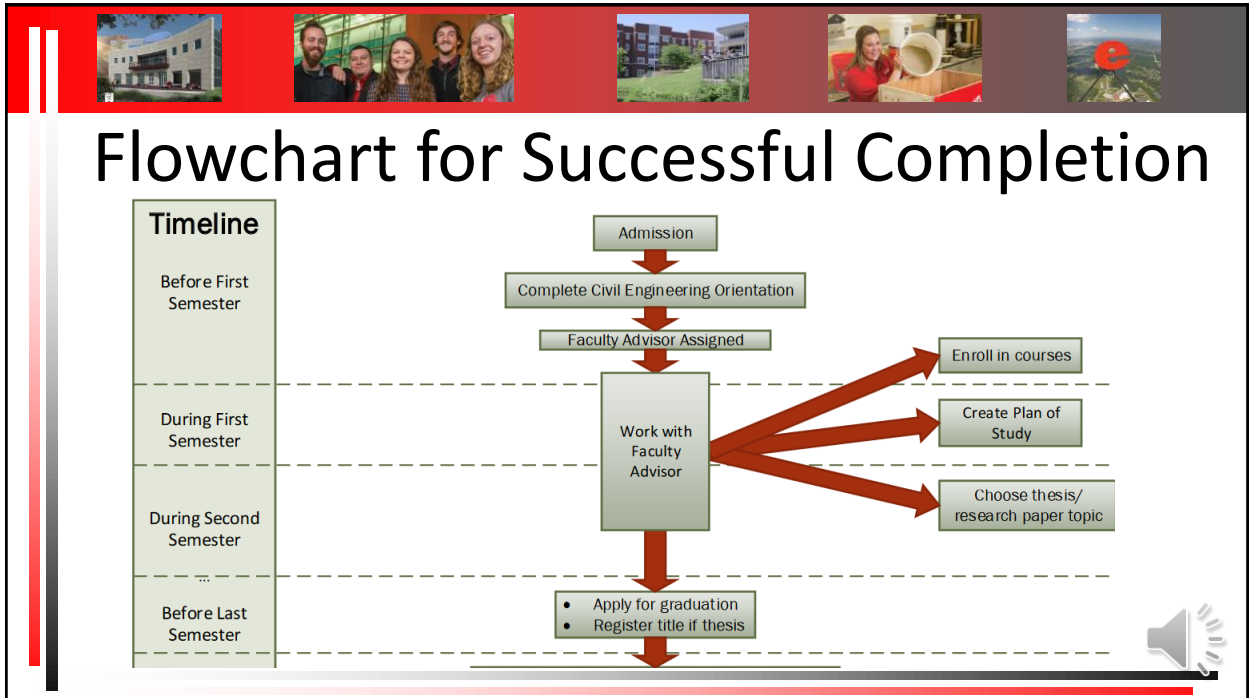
Flowchart for Successful Completion

Timeline

Before First Semester

During First Semester

During Second Semester

...

Before Last Semester

Admission

Complete Civil Engineering Orientation

Faculty Advisor Assigned

Work with Faculty Advisor

Enroll in courses

Create Plan of Study

Choose thesis/ research paper topic

- Apply for graduation
- Register title if thesis